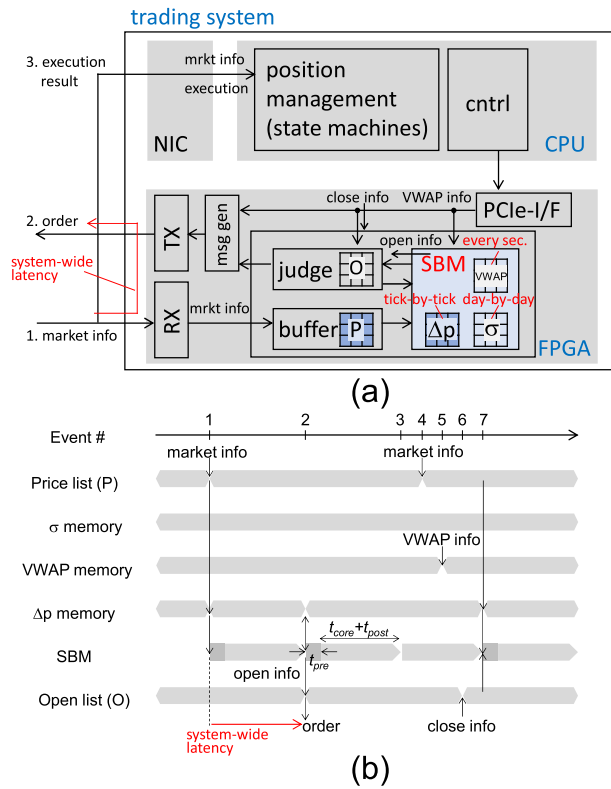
trading system

3. execution result

mrkt info

execution

position management (state machines)

cntrl

NIC

CPU

2. order

system-wide latency

1. market info

TX

RX

msg gen

close info

VWAP info

PCIe-I/F

open info

every sec.

judge

O

SBM

VWAP

tick-by-tick

day-by-day

mrkt info

buffer

P

$\Delta p$

$\sigma$

FPGA

(a)

Event #

1

2

3

4

5

6

7

market info

market info

Price list (P)

$\sigma$ memory

VWAP info

VWAP memory

$\Delta p$ memory

$t_{core}+t_{post}$

SBM

$t_{pre}$

open info

Open list (O)

system-wide latency

order

close info

(b)